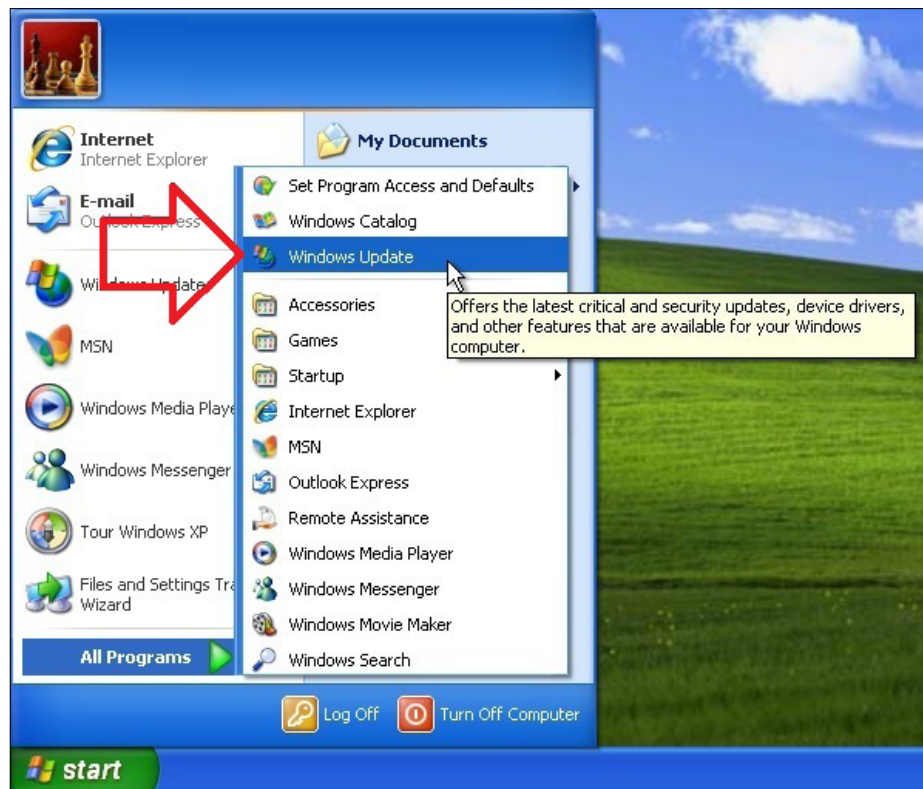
Internet
Internet Explorer

E-mail
Outlook Express

Windows Update

MSN

Windows Media Playe

Windows Messenger

Tour Windows XP

Files and Settings Tra
Wizard

All Programs

My Documents

Set Program Access and Defaults
Windows Catalog
Windows Update

Accessories
Games
Startup
Internet Explorer
MSN
Outlook Express
Remote Assistance
Windows Media Player
Windows Messenger
Windows Movie Maker
Windows Search

Offers the latest critical and security updates, device drivers, and other features that are available for your Windows computer.

Log Off
Turn Off Computer

start